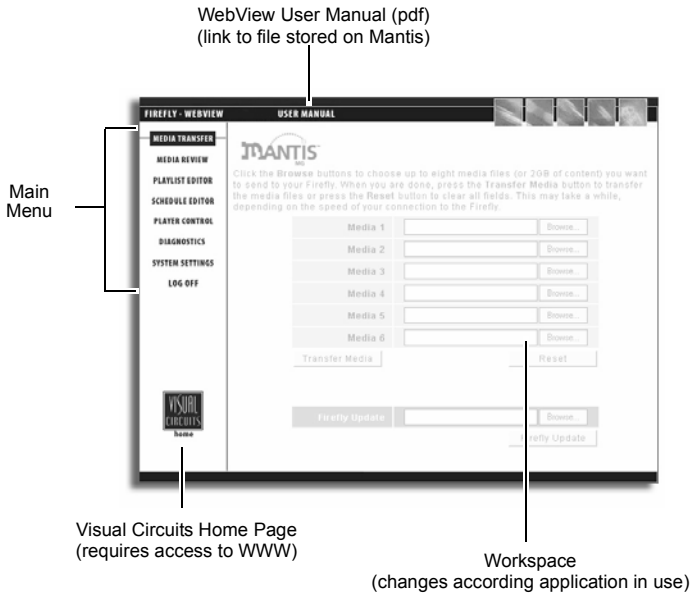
WebView User Manual (pdf)
(link to file stored on Mantis)

FIREFLY - WEBVIEW USER MANUAL

Main Menu

MEDIA TRANSFER
MEDIA REVIEW
PLAYLIST EDITOR
SCHEDULE EDITOR
PLAYER CONTROL
DIAGNOSTICS
SYSTEM SETTINGS
LOG OFF

MANTIS

Click the Browse buttons to choose up to eight media files (or 2GB of content) you want to send to your Firefly. When you are done, press the Transfer Media button to transfer the media files or press the Reset button to clear all fields. This may take a while, depending on the speed of your connection to the Firefly.

Media 1 Browse...
Media 2 Browse...
Media 3 Browse...
Media 4 Browse...
Media 5 Browse...
Media 6 Browse...
Transfer Media Reset

Firefly Update Browse...
Firefly Update

VISUAL CIRCUITS
home

Visual Circuits Home Page
(requires access to WWW)

Workspace
(changes according application in use)